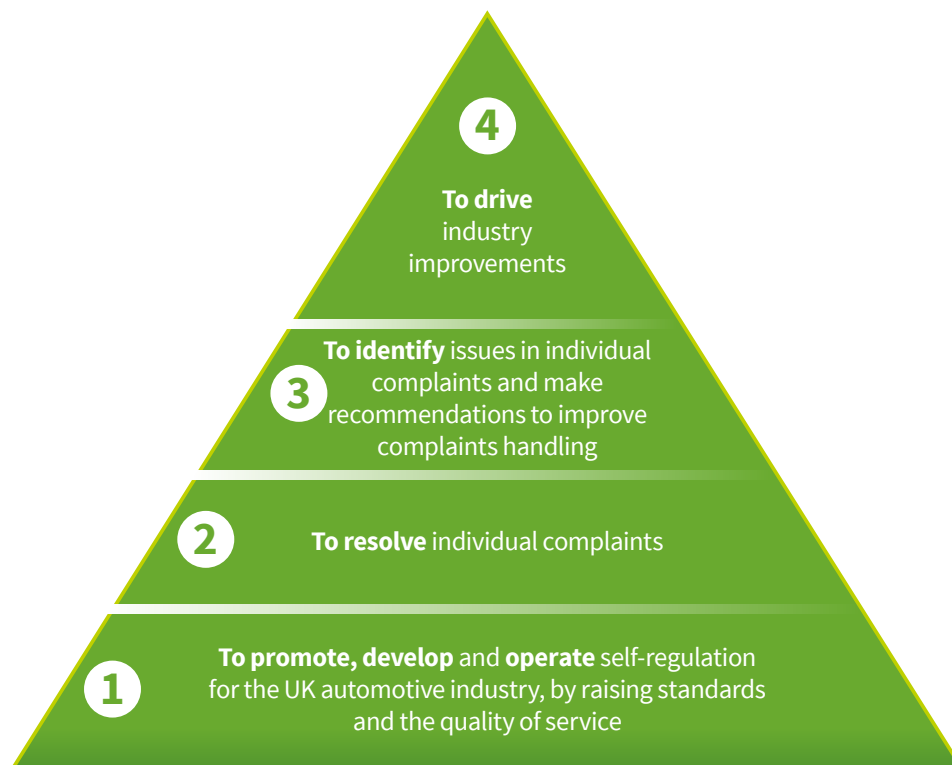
4

To drive industry improvements

3

To identify issues in individual complaints and make recommendations to improve complaints handling

2

To resolve individual complaints

1

To promote, develop and operate self-regulation for the UK automotive industry, by raising standards and the quality of service